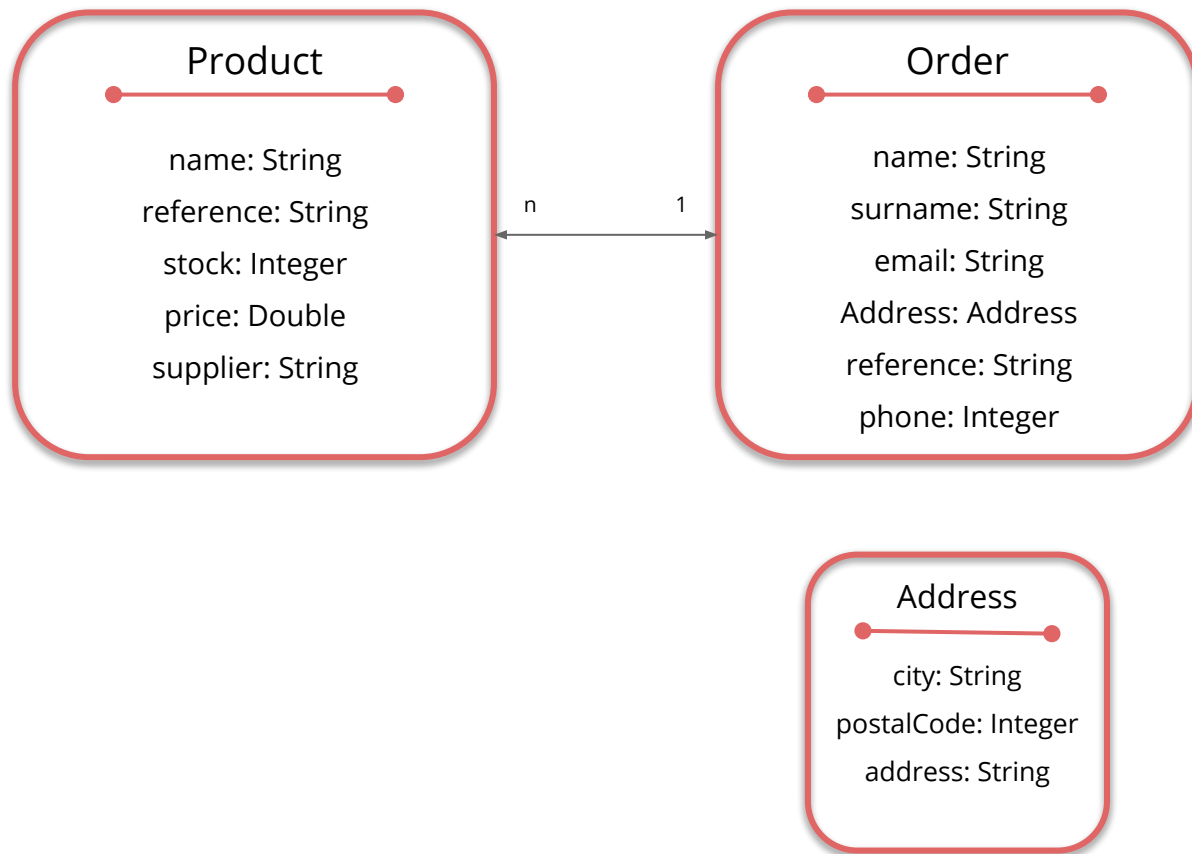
Product

name: String
reference: String
stock: Integer
price: Double
supplier: String

n

1

Order

name: String
surname: String
email: String
Address: Address
reference: String
phone: Integer

Address

city: String
postalCode: Integer
address: String